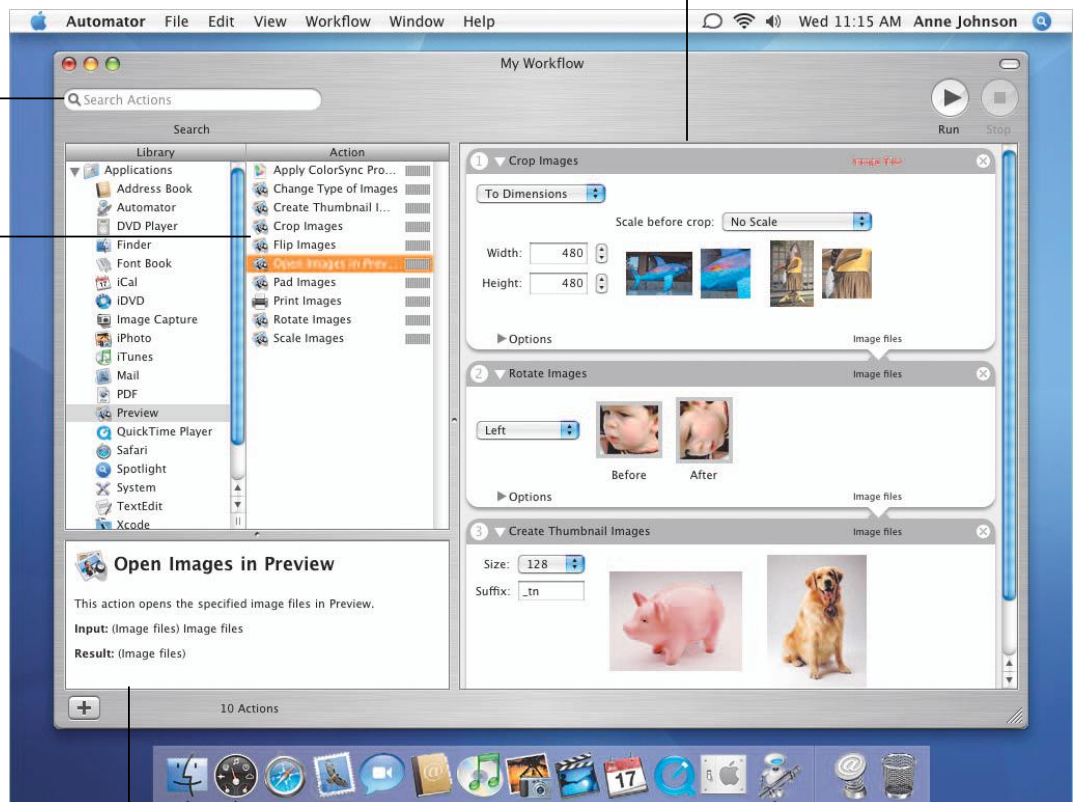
Automator File Edit View Workflow Window Help

Wed 11:15 AM Anne Johnson

My Workflow

Search Actions

Search

Run Stop

Library

Action

Applications
Address Book
Automator
DVD Player
Finder
Font Book
iCal
iDVD
Image Capture
iPhoto
iTunes
Mail
PDF
Preview
QuickTime Player
Safari
Spotlight
System
TextEdit
Xcode

Apply ColorSync Pro...
Change Type of Images
Create Thumbnail I...
Crop Images
Flip Images
Open Images in Prev...
Pad Images
Print Images
Rotate Images
Scale Images

1 Crop Images

Image files

To Dimensions

Scale before crop: No Scale

Width: 480

Height: 480

Options

Image files

2 Rotate Images

Image files

Left

Before

After

Options

Image files

3 Create Thumbnail Images

Image files

Size: 128

Suffix: _tn

Open Images in Preview

This action opens the specified image files in Preview.

Input: (Image files) Image files

Result: (Image files)

10 Actions

17